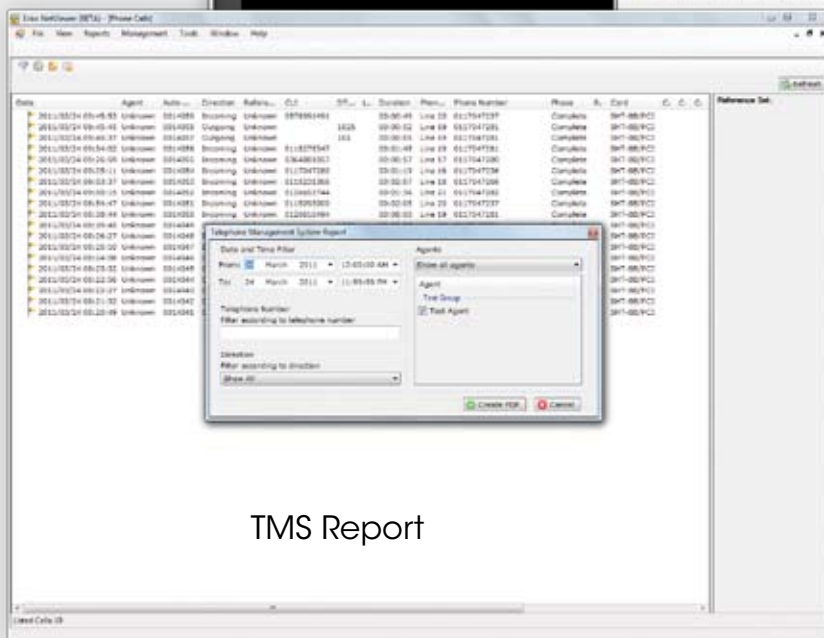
Eriss NetViewer (BETA) - [Phone Calls]

File View Reports Management Tools Window Help

Refresh

| Date | Agent | Auto... | Direction | Referen... | CLI | DT... | L... | Duration | Phon... | Phone Number | Phase | R... | Card |
|---|---|---|---|---|---|---|---|---|---|---|---|---|---|
| 2011/03/24 09:45:03 | Unknown | 0014056 | Incoming | Unknown | 0878861461 | | | 00:00:46 | Line 20 | 0117547257 | Complete | | SHT-8B/PCI |
| 2011/03/24 09:45:45 | Unknown | 0014055 | Outgoing | Unknown | | 1026 | | 00:00:52 | Line 09 | 0117547281 | Complete | | SHT-8B/PCI |
| 2011/03/24 09:40:37 | Unknown | 0014057 | Outgoing | Unknown | | 101 | | 00:00:03 | Line 09 | 0117547281 | Complete | | SHT-8B/PCI |
| 2011/03/24 09:34:02 | Unknown | 0014056 | Incoming | Unknown | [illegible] | | | 00:01:48 | Line 20 | 0117547281 | Complete | | SHT-8B/PCI |
| 2011/03/24 09:26:09 | Unknown | 0014051 | Incoming | Unknown | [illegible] | | | 00:00:57 | Line 17 | 0117547280 | Complete | | SHT-8B/PCI |
| 2011/03/24 09:05:11 | Unknown | 0014054 | Incoming | Unknown | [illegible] | | | 00:01:19 | Line 16 | 0117547258 | Complete | | SHT-8B/PCI |
| 2011/03/24 09:03:37 | Unknown | 0014053 | Incoming | Unknown | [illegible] | | | 00:02:07 | Line 20 | 0117547288 | Complete | | SHT-8B/PCI |
| 2011/03/24 09:00:15 | Unknown | 0014052 | Incoming | Unknown | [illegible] | | | 00:00:36 | Line 21 | 0117547282 | Complete | | SHT-8B/PCI |
| 2011/03/24 08:54:47 | Unknown | 0014051 | Incoming | Unknown | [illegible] | | | 00:02:05 | Line 20 | 0117547257 | Complete | | SHT-8B/PCI |
| 2011/03/24 08:38:44 | Unknown | 0014050 | Incoming | Unknown | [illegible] | | | 00:00:03 | Line 19 | 0117547281 | Complete | | SHT-8B/PCI |

Telephone Management System Report

Date and Time Filter
From: 22 March 2011 12:00:00 AM
To: 24 March 2011 11:59:59 PM

Agents
Show all agents
Agent
Test Group
Test Agent

Telephone Number
Filter according to telephone number

Direction
Filter according to direction
Show All

Create PDF Cancel

Reference Set:

TMS Report

Listed Calls 19